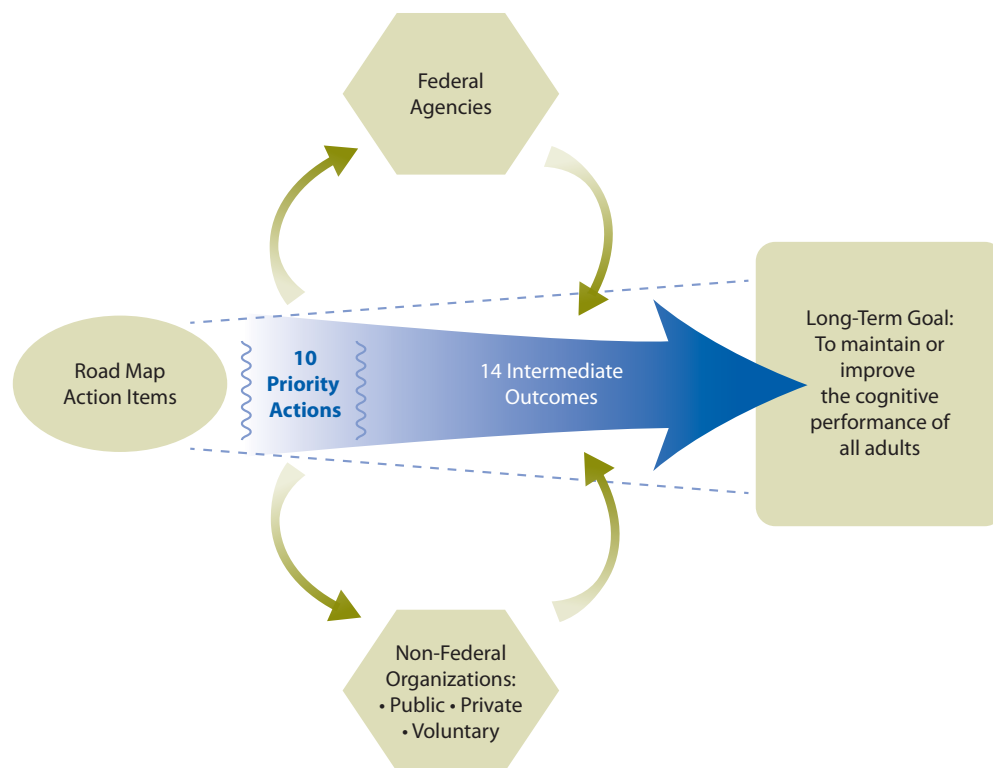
Federal Agencies

Road Map Action Items

10 Priority Actions

14 Intermediate Outcomes

Long-Term Goal: To maintain or improve the cognitive performance of all adults

Non-Federal Organizations: • Public • Private • Voluntary